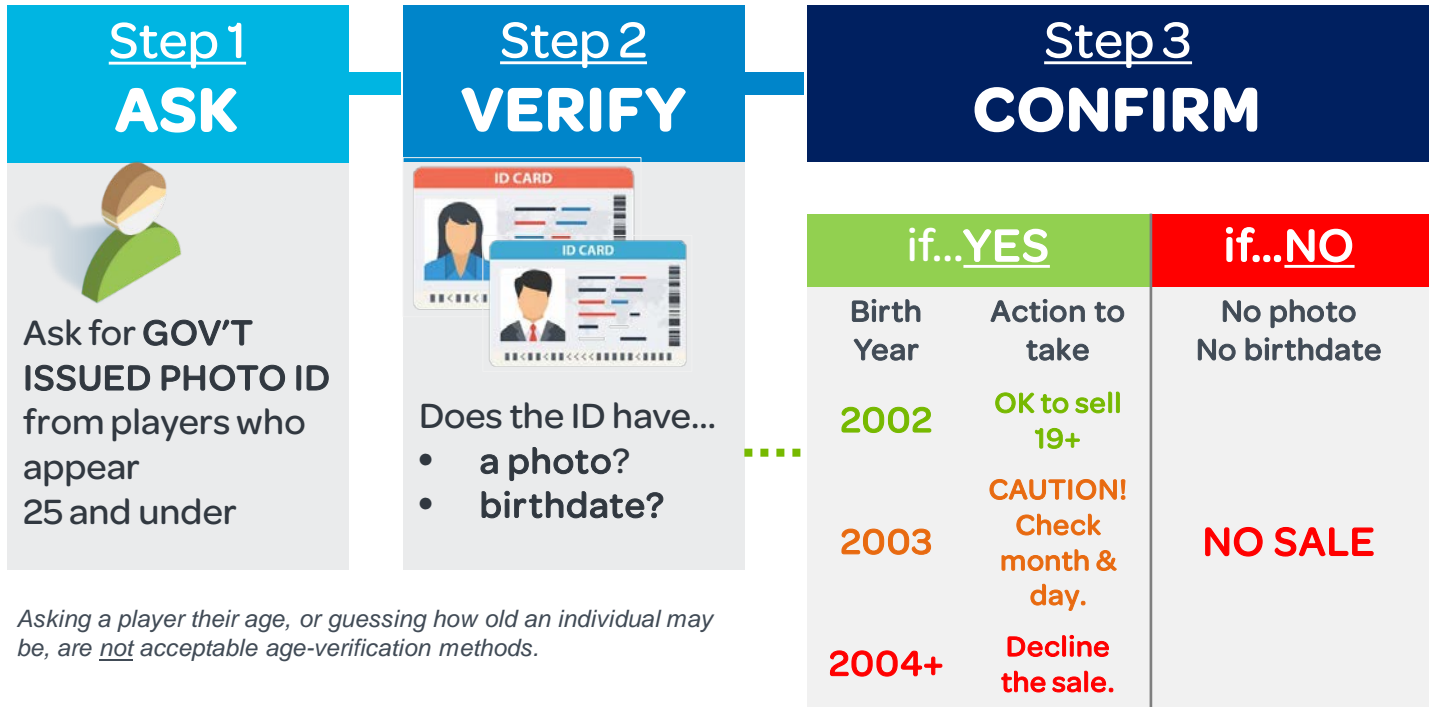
Step 1
ASK

Ask for GOV'T ISSUED PHOTO ID from players who appear 25 and under

Step 2
VERIFY

ID CARD

ID CARD

Does the ID have...
• a photo?
• birthdate?

Step 3
CONFIRM

| if...YES | | if...NO |
|---|---|---|
| Birth Year | Action to take | No photo No birthdate |
| 2002 | OK to sell 19+ | |
| 2003 | CAUTION! Check month & day. | NO SALE |
| 2004+ | Decline the sale. | |

Asking a player their age, or guessing how old an individual may be, are not acceptable age-verification methods.